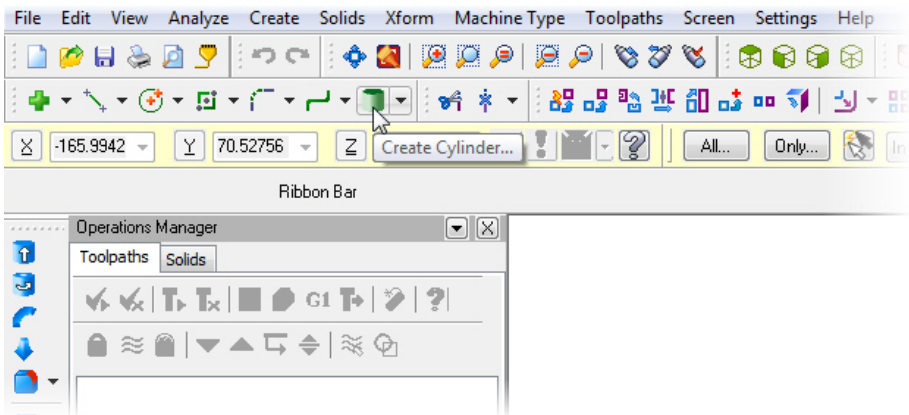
File Edit View Analyze Create Solids Xform Machine Type Toolpaths Screen Settings Help

X -165.9942 Y 70.52756 Z Create Cylinder... All... Only...

Ribbon Bar

Operations Manager

Toolpaths Solids

G1